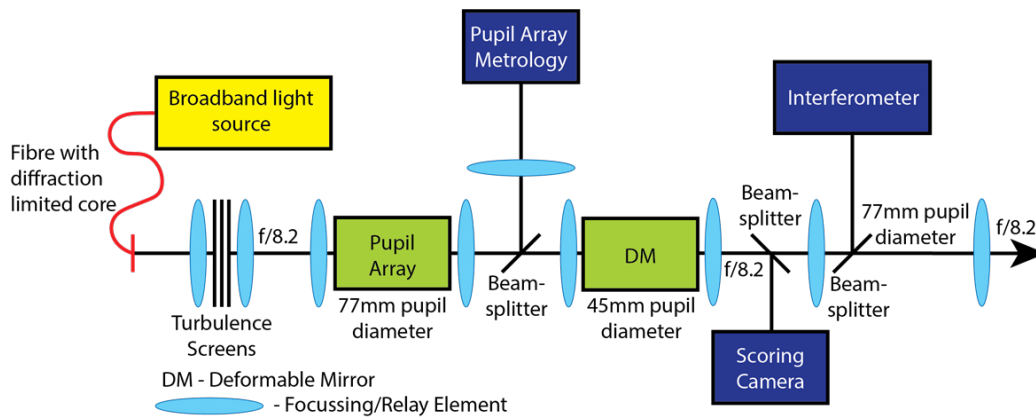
Pupil Array Metrology

Interferometer

Broadband light source

Fibre with diffraction limited core

f/8.2

Pupil Array

77mm pupil diameter

Turbulence Screens

Beam-splitter

DM

45mm pupil diameter

f/8.2

Beam-splitter

77mm pupil diameter

Beam-splitter

f/8.2

Scoring Camera

DM - Deformable Mirror

- Focussing/Relay Element